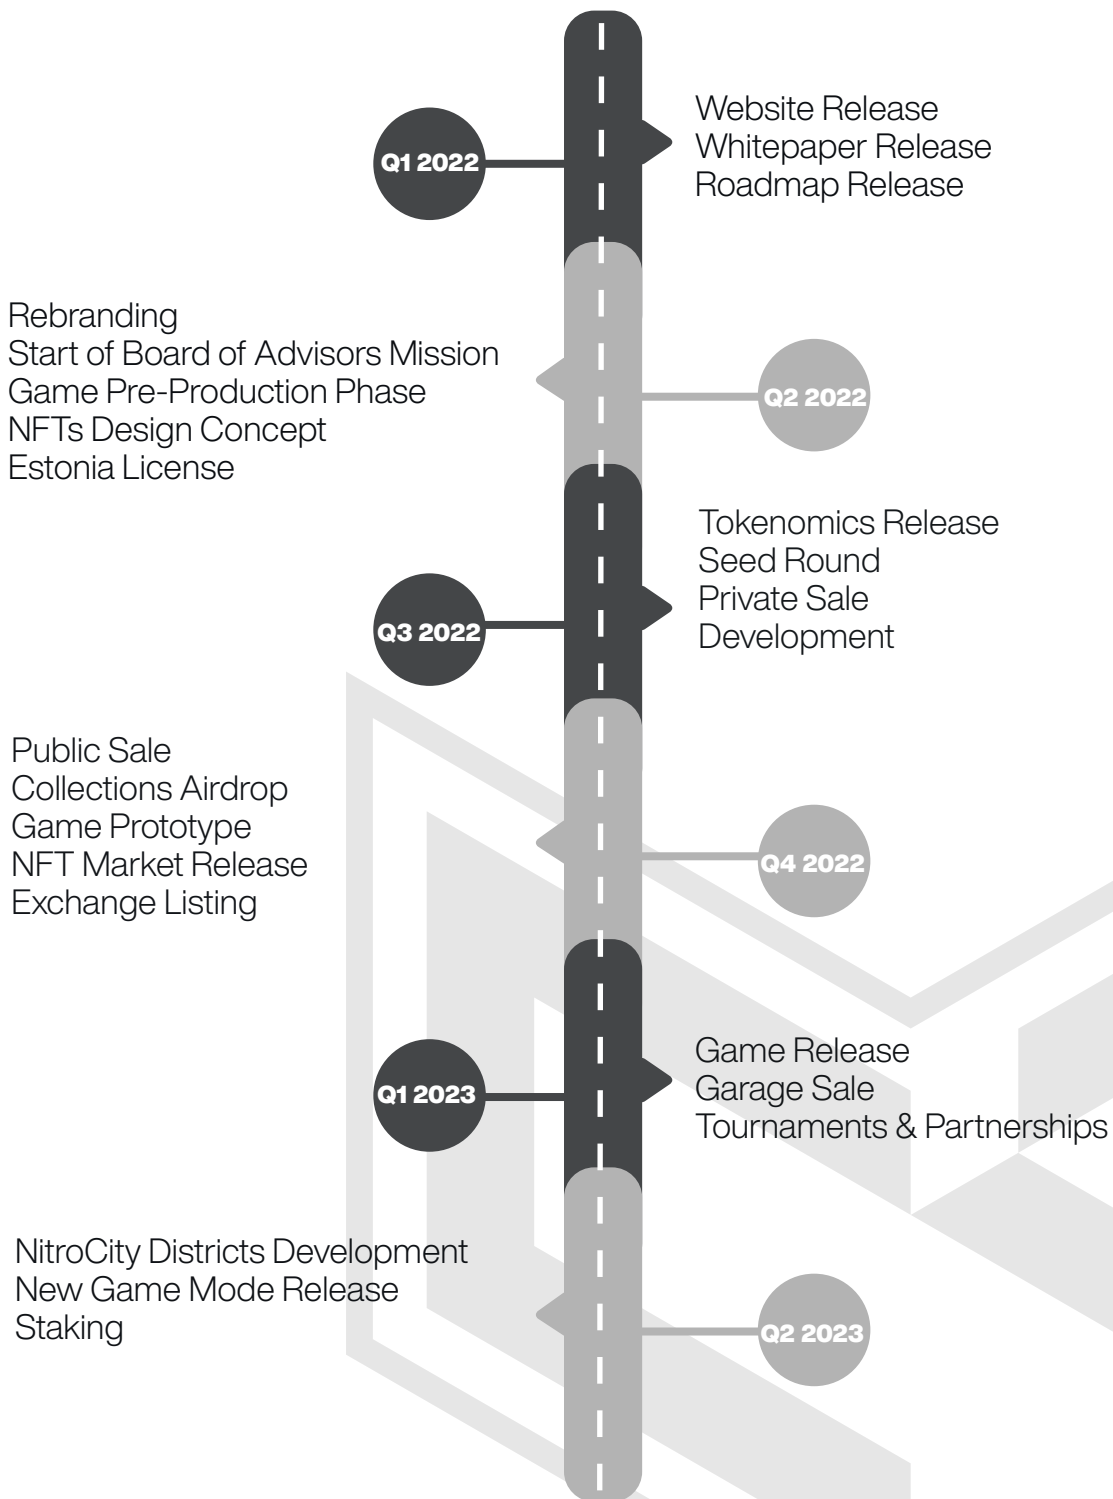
Q1 2022

Website Release
Whitepaper Release
Roadmap Release

Rebranding
Start of Board of Advisors Mission
Game Pre-Production Phase
NFTs Design Concept
Estonia License

Q2 2022

Tokenomics Release
Seed Round
Private Sale
Development

Q3 2022

Public Sale
Collections Airdrop
Game Prototype
NFT Market Release
Exchange Listing

Q4 2022

Q1 2023

Game Release
Garage Sale
Tournaments & Partnerships

NitroCity Districts Development
New Game Mode Release
Staking

Q2 2023